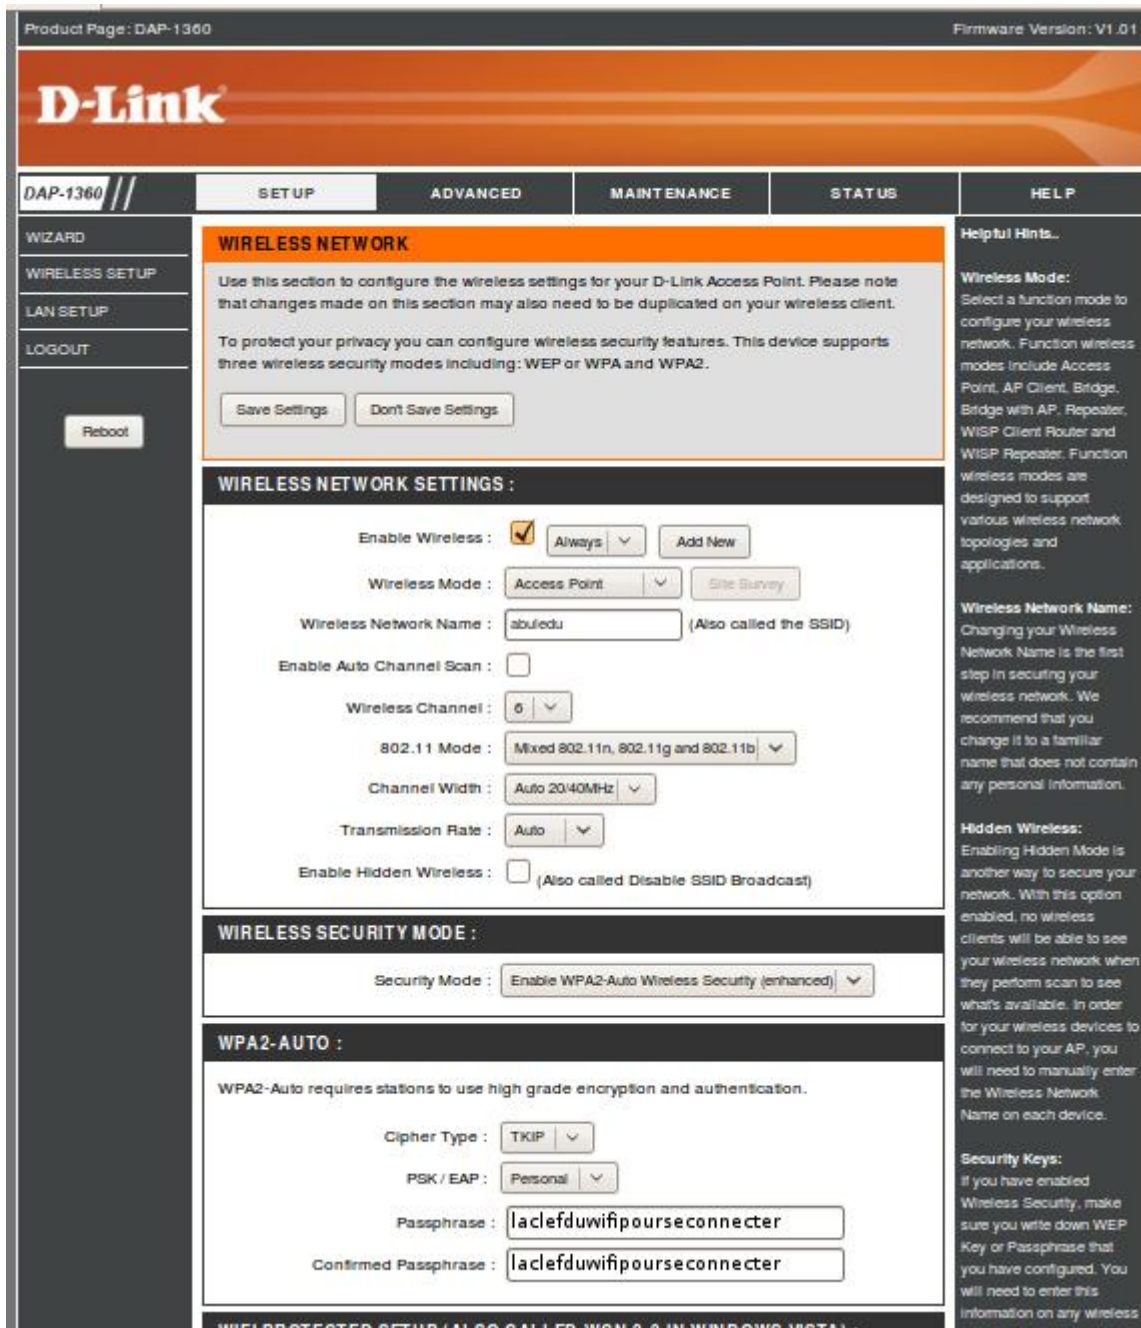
Product Page: DAP-1360

Firmware Version: V1.01

D-Link

DAP-1360

SETUP | ADVANCED | MAINTENANCE | STATUS | HELP

WIZARD
WIRELESS SETUP
LAN SETUP
LOGOUT

Reboot

WIRELESS NETWORK

Use this section to configure the wireless settings for your D-Link Access Point. Please note that changes made on this section may also need to be duplicated on your wireless client.

To protect your privacy you can configure wireless security features. This device supports three wireless security modes including: WEP or WPA and WPA2.

Save Settings | Don't Save Settings

WIRELESS NETWORK SETTINGS :

Enable Wireless : Always Add New

Wireless Mode : Access Point Site Survey

Wireless Network Name : abuledu (Also called the SSID)

Enable Auto Channel Scan :

Wireless Channel : 6

802.11 Mode : Mixed 802.11n, 802.11g and 802.11b

Channel Width : Auto 20/40MHz

Transmission Rate : Auto

Enable Hidden Wireless : (Also called Disable SSID Broadcast)

WIRELESS SECURITY MODE :

Security Mode : Enable WPA2-Auto Wireless Security (enhanced)

WPA2-AUTO :

WPA2-Auto requires stations to use high grade encryption and authentication.

Cipher Type : TKIP

PSK / EAP : Personal

Passphrase : laclefduwifipourseconnecter

Confirmed Passphrase : laclefduwifipourseconnecter

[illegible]

Helpful Hints..

Wireless Mode:
Select a function mode to configure your wireless network. Function wireless modes include Access Point, AP Client, Bridge, Bridge with AP, Repeater, WISP Client Router and WISP Repeater. Function wireless modes are designed to support various wireless network topologies and applications.

Wireless Network Name:
Changing your Wireless Network Name is the first step in securing your wireless network. We recommend that you change it to a familiar name that does not contain any personal information.

Hidden Wireless:
Enabling Hidden Mode is another way to secure your network. With this option enabled, no wireless clients will be able to see your wireless network when they perform scan to see what's available. In order for your wireless devices to connect to your AP, you will need to manually enter the Wireless Network Name on each device.

Security Keys:
If you have enabled Wireless Security, make sure you write down WEP Key or Passphrase that you have configured. You will need to enter this information on any wireless